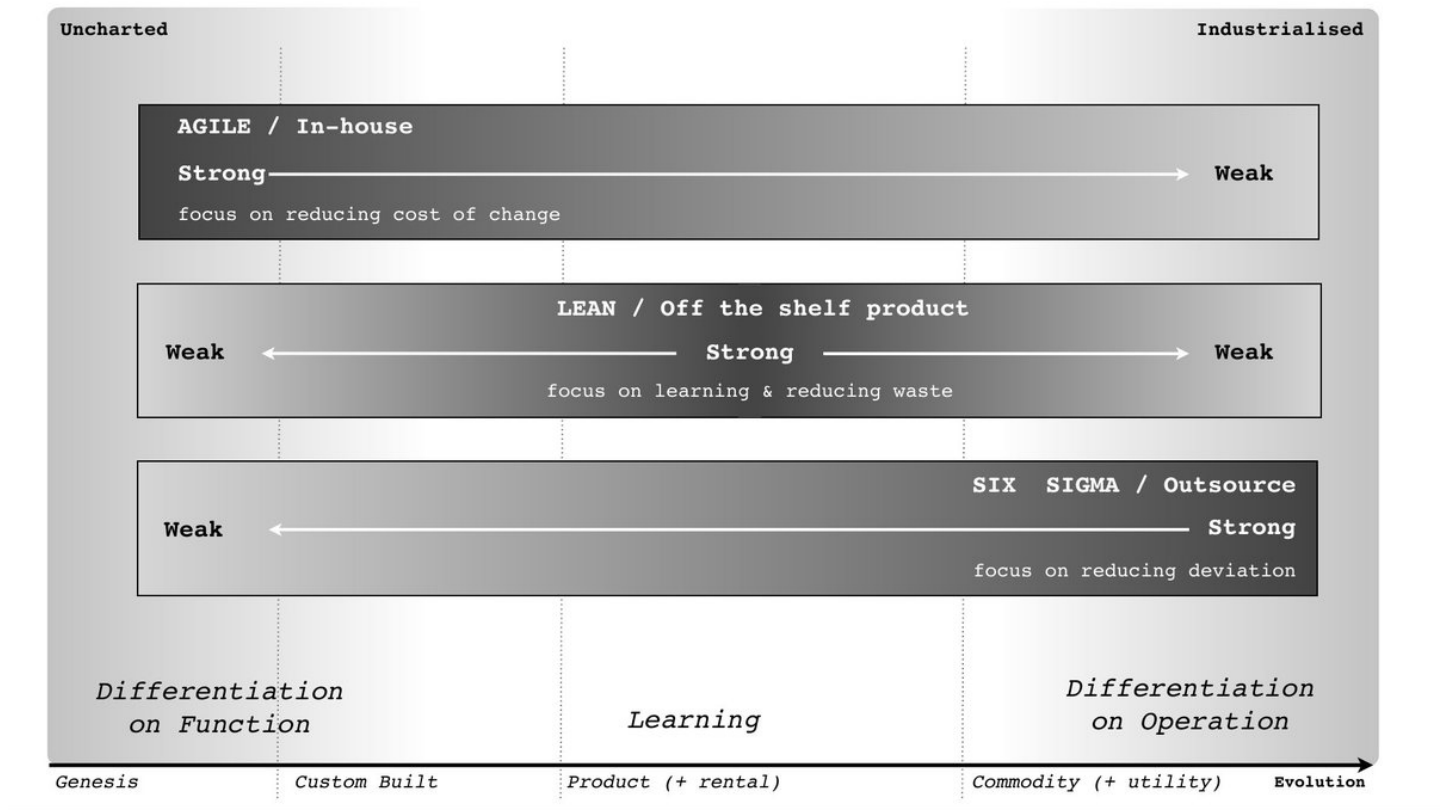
Uncharted

Industrialised

AGILE / In-house

Strong → Weak

focus on reducing cost of change

LEAN / Off the shelf product

Weak ← Strong → Weak

focus on learning & reducing waste

SIX SIGMA / Outsource

Weak ← Strong

focus on reducing deviation

Differentiation on Function

Learning

Differentiation on Operation

Genesis

Custom Built

Product (+ rental)

Commodity (+ utility)

Evolution